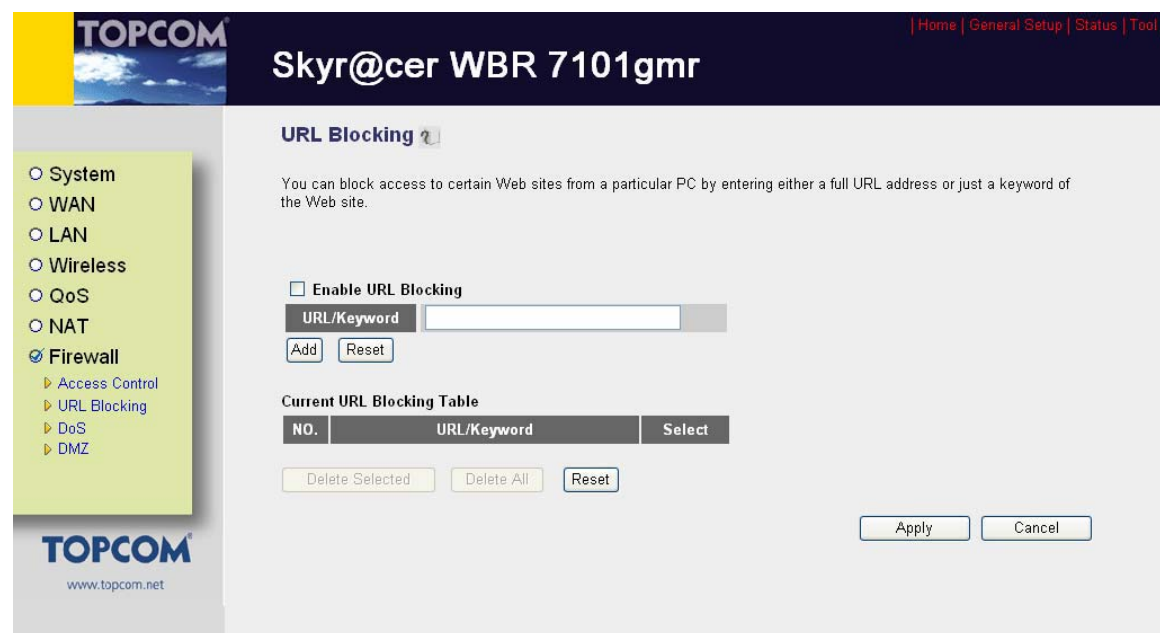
TOPCOM

Skyr@cer WBR 7101gmr

| Home | General Setup | Status | Tool

System
WAN
LAN
Wireless
QoS
NAT
Firewall
Access Control
URL Blocking
DoS
DMZ

TOPCOM
www.topcom.net

URL Blocking

You can block access to certain Web sites from a particular PC by entering either a full URL address or just a keyword of the Web site.

Enable URL Blocking

URL/Keyword

Add Reset

Current URL Blocking Table

| NO. | URL/Keyword | Select |
|---|---|---|

Delete Selected Delete All Reset

Apply Cancel